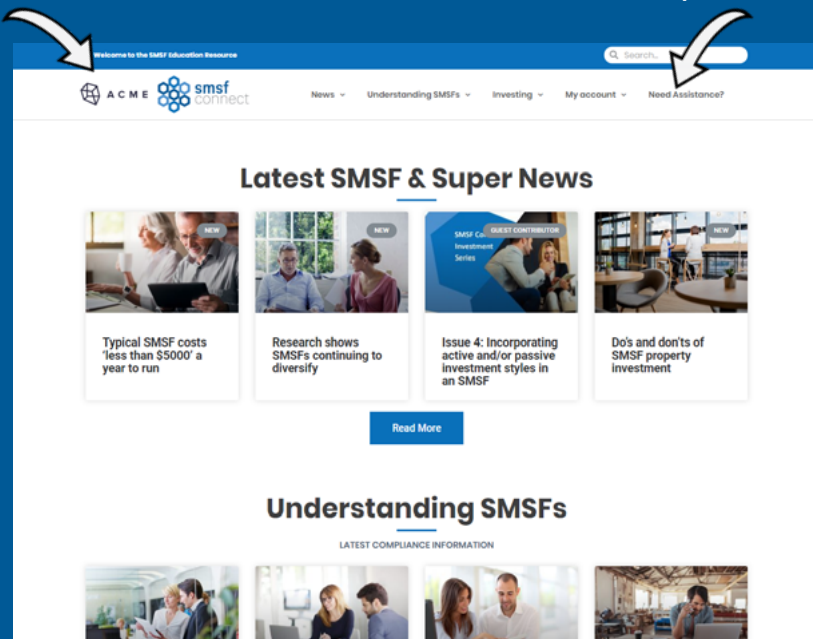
Welcome to the SMSF Education Resource

Search...

ACME smsf connect

News Understanding SMSFs Investing My account Need Assistance?

Latest SMSF & Super News

NEW

Typical SMSF costs 'less than $5000' a year to run

NEW

Research shows SMSFs continuing to diversify

SMSF Connect Investment Series

GUEST CONTRIBUTOR

Issue 4: Incorporating active and/or passive investment styles in an SMSF

NEW

Do's and don'ts of SMSF property investment

Read More

Understanding SMSFs

LATEST COMPLIANCE INFORMATION